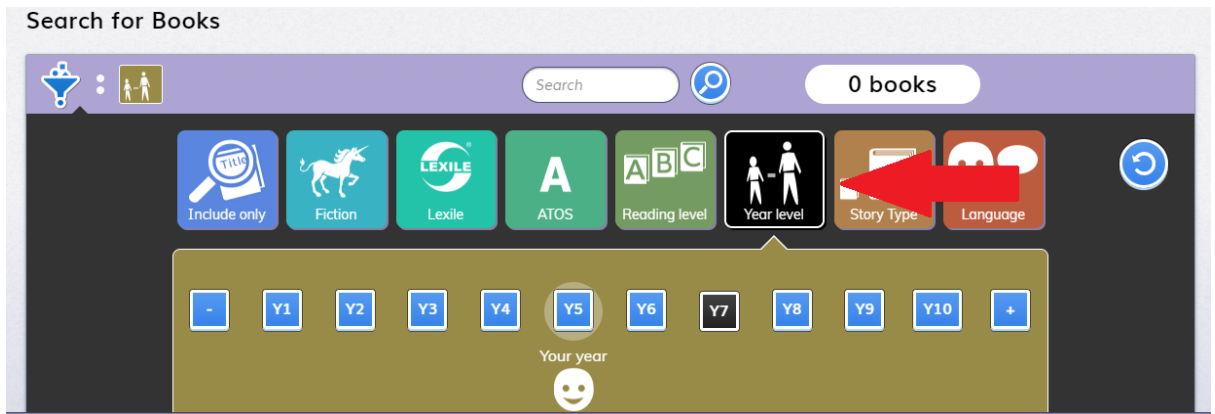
Search for Books

Search

0 books

Title

Include only

Fiction

LEXILE

Lexile

A

ATOS

ABC

Reading level

Year level

Story Type

Language

-

Y1

Y2

Y3

Y4

Y5

Y6

Y7

Y8

Y9

Y10

+

Your year